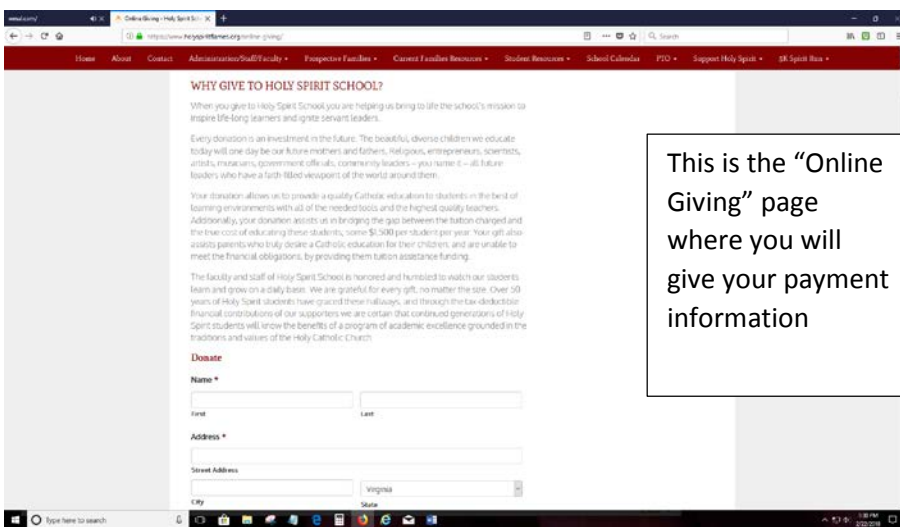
Online Giving - Holy Spirit Sch ×

https://www.holyspiritfames.org/online-giving/

Search

Home About Contact Administration/Staff/Faculty ▾ Prospective Families ▾ Current Families Resources ▾ Student Resources ▾ School Calendar PTO ▾ Support Holy Spirit ▾ 5K Spirit Run ▾

WHY GIVE TO HOLY SPIRIT SCHOOL?

When you give to Holy Spirit School you are helping us bring to life the school's mission to inspire life-long learners and ignite servant leaders.

Every donation is an investment in the future. The beautiful, diverse children we educate today will one day be our future mothers and fathers, Religious, entrepreneurs, scientists, artists, musicians, government officials, community leaders – you name it – all future leaders who have a faith filled viewpoint of the world around them.

Your donation allows us to provide a quality Catholic education to students in the best of learning environments with all of the needed tools and the highest quality teachers. Additionally, your donation assists us in bridging the gap between the tuition charged and the true cost of educating these students, some $1,500 per student per year. Your gift also assists parents who truly desire a Catholic education for their children, and are unable to meet the financial obligations, by providing them tuition assistance funding.

The faculty and staff of Holy Spirit School is honored and humbled to watch our students learn and grow on a daily basis. We are grateful for every gift, no matter the size. Over 50 years of Holy Spirit students have graced these hallways, and through the tax-deductible financial contributions of our supporters we are certain that continued generations of Holy Spirit students will know the benefits of a program of academic excellence grounded in the traditions and values of the Holy Catholic Church.

Donate

Name *

First

Last

Address *

Street Address

Virginia

City

State

This is the "Online Giving" page where you will give your payment information

Type here to search

3:38 PM
2/22/2018